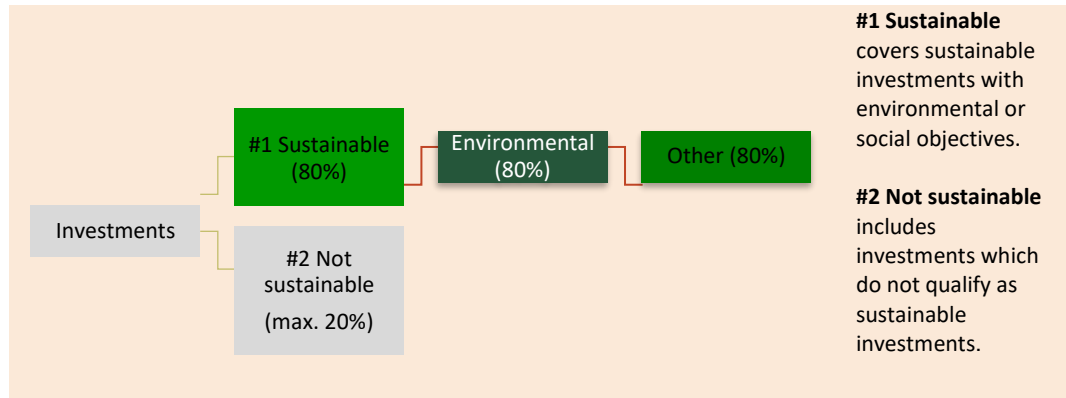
Investments

#1 Sustainable (80%)

Environmental (80%)

Other (80%)

#2 Not sustainable (max. 20%)

**#1 Sustainable** covers sustainable investments with environmental or social objectives.

**#2 Not sustainable** includes investments which do not qualify as sustainable investments.